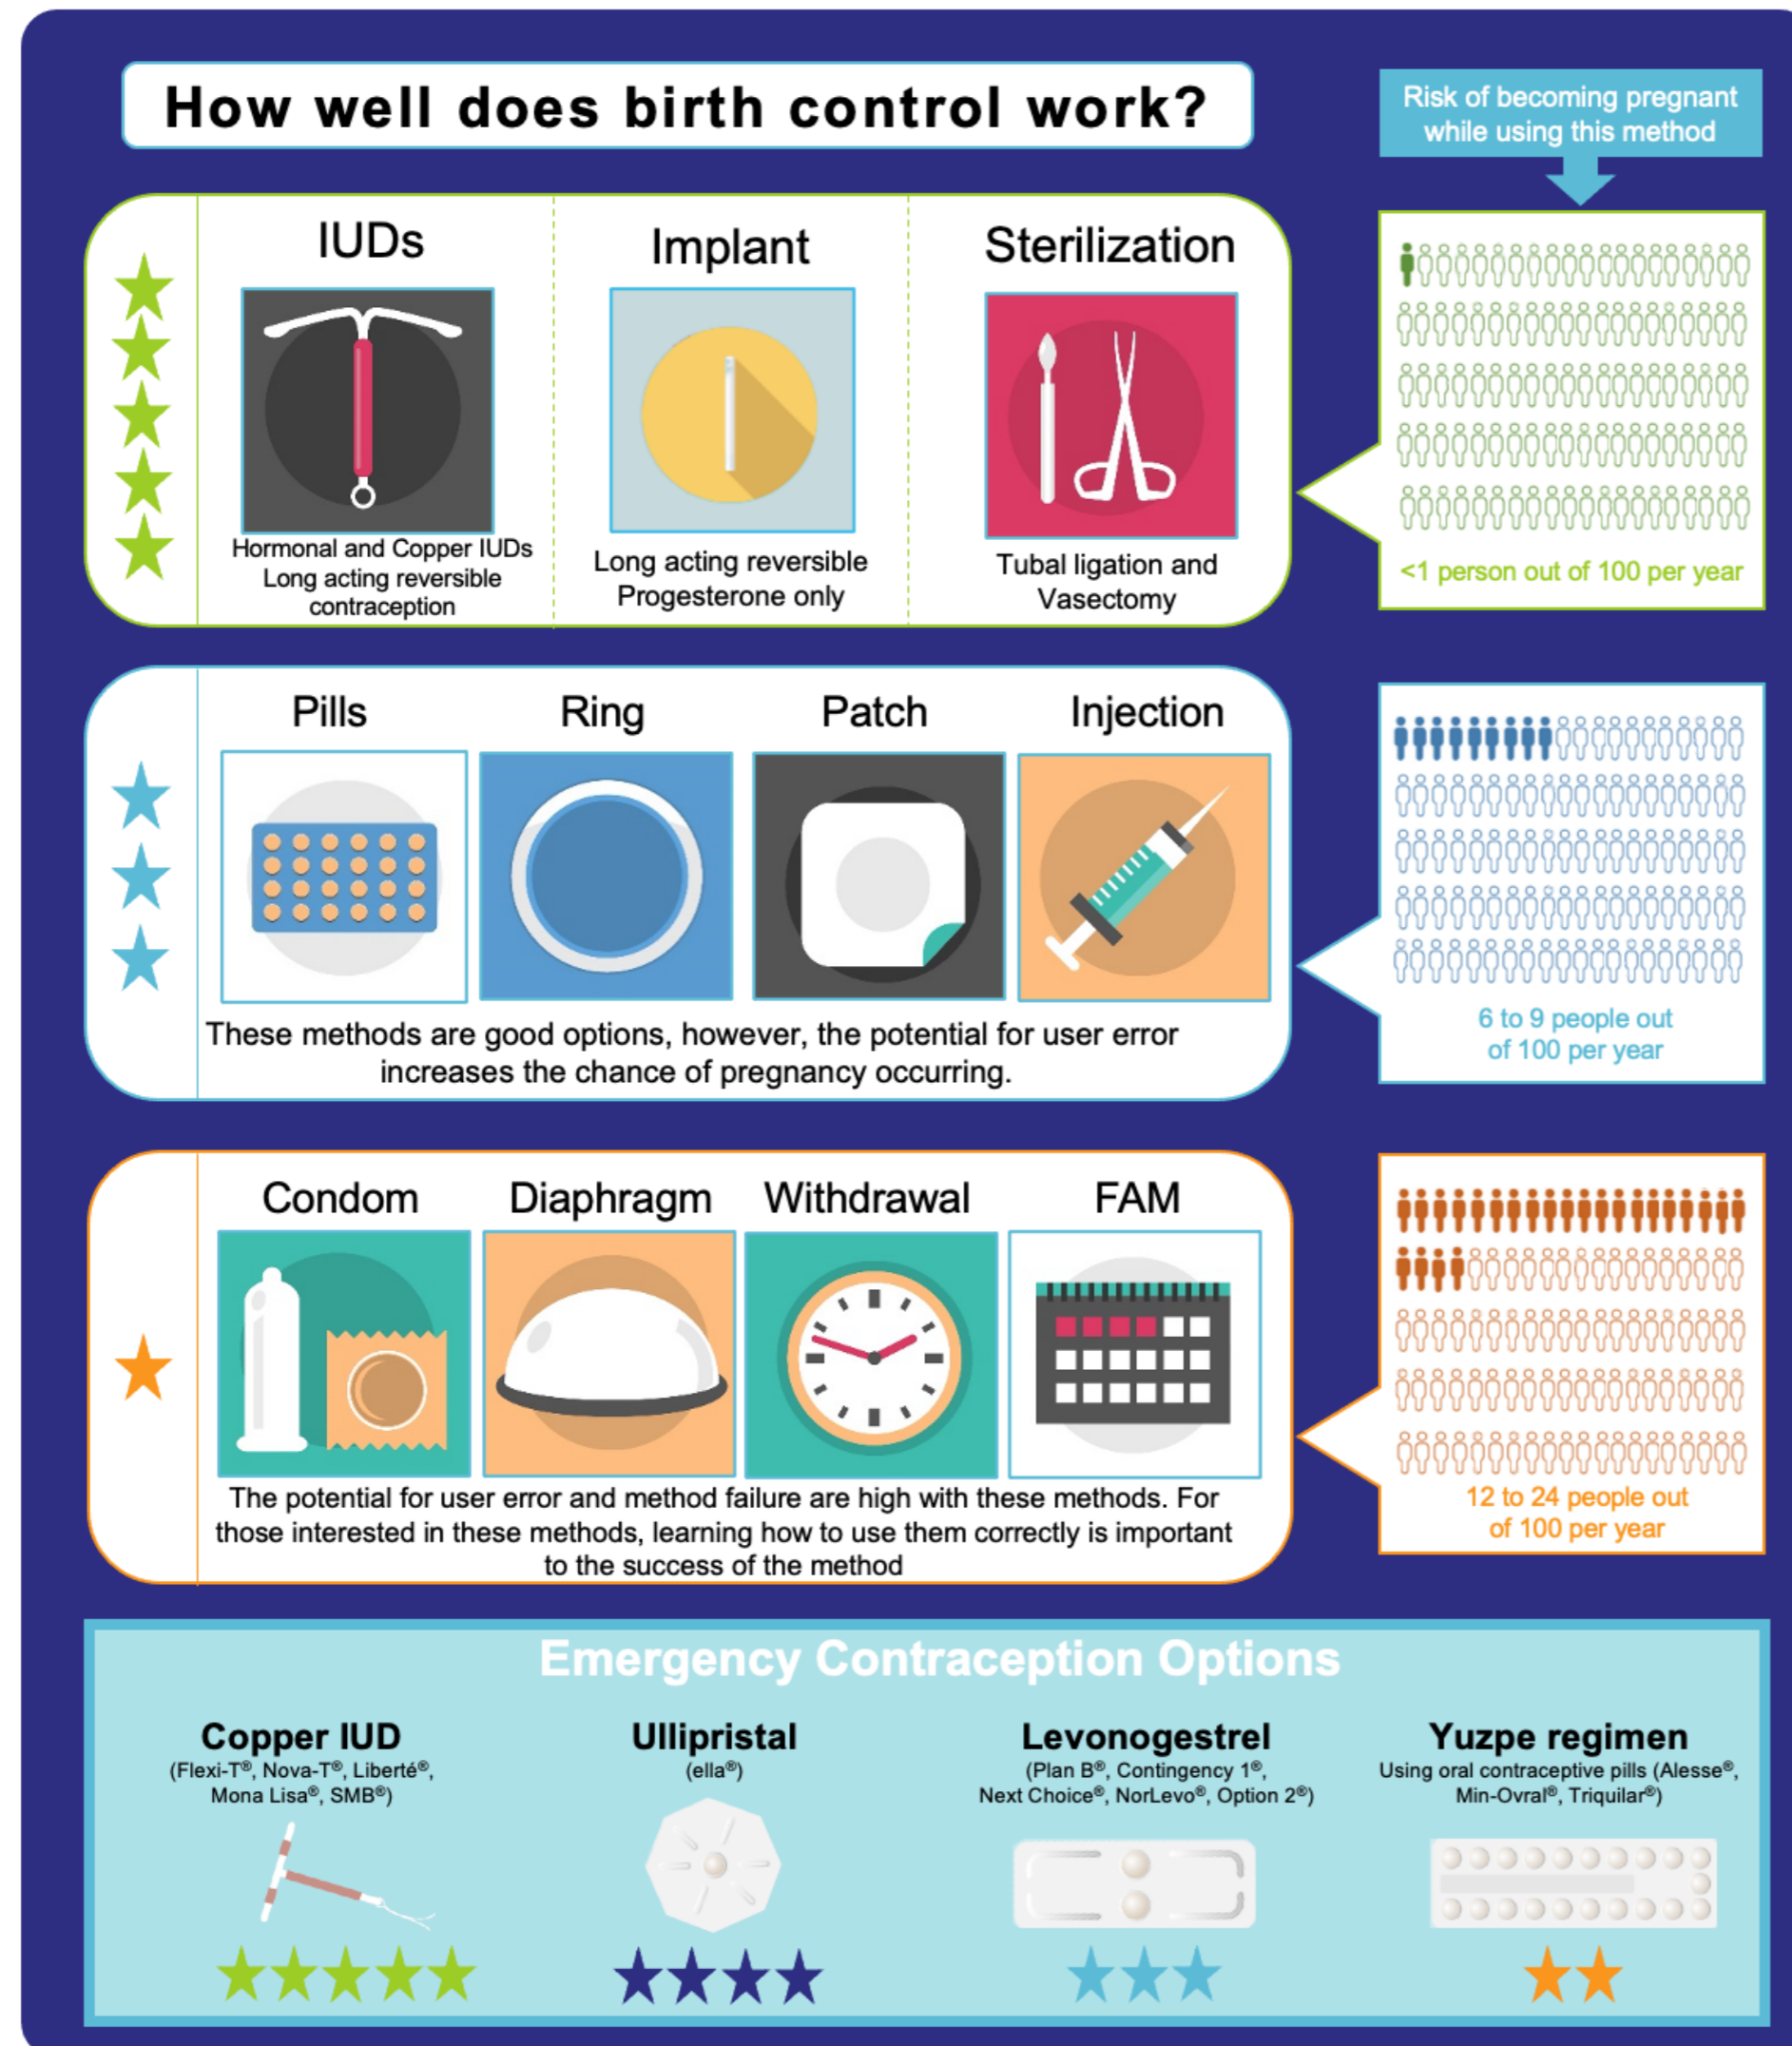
How well does birth control work?

Risk of becoming pregnant while using this method

IUDs
Hormonal and Copper IUDs Long acting reversible contraception

Implant
Long acting reversible Progesterone only

Sterilization
Tubal ligation and Vasectomy

<1 person out of 100 per year

Pills

Ring

Patch

Injection

These methods are good options, however, the potential for user error increases the chance of pregnancy occurring.

6 to 9 people out of 100 per year

Condom

Diaphragm

Withdrawal

FAM

The potential for user error and method failure are high with these methods. For those interested in these methods, learning how to use them correctly is important to the success of the method

12 to 24 people out of 100 per year

Emergency Contraception Options

Copper IUD
(Flexi-T®, Nova-T®, Liberté®, Mona Lisa®, SMB®)

Ullipristal
(ella®)

Levonogestrel
(Plan B®, Contingency 1®, Next Choice®, NorLevo®, Option 2®)

Yuzpe regimen
Using oral contraceptive pills (Alesse®, Min-Ovral®, Triquilar®)